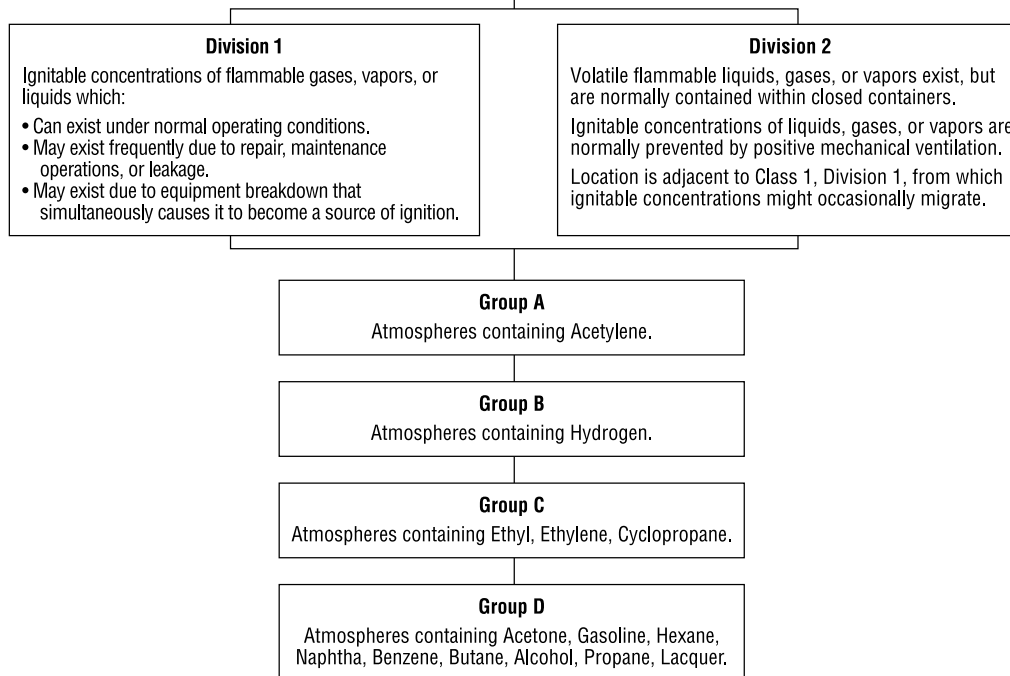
**Division 1**

Ignitable concentrations of flammable gases, vapors, or liquids which:

• Can exist under normal operating conditions.
• May exist frequently due to repair, maintenance operations, or leakage.
• May exist due to equipment breakdown that simultaneously causes it to become a source of ignition.

**Division 2**

Volatile flammable liquids, gases, or vapors exist, but are normally contained within closed containers.

Ignitable concentrations of liquids, gases, or vapors are normally prevented by positive mechanical ventilation.

Location is adjacent to Class 1, Division 1, from which ignitable concentrations might occasionally migrate.

**Group A**

Atmospheres containing Acetylene.

**Group B**

Atmospheres containing Hydrogen.

**Group C**

Atmospheres containing Ethyl, Ethylene, Cyclopropane.

**Group D**

Atmospheres containing Acetone, Gasoline, Hexane, Naphtha, Benzene, Butane, Alcohol, Propane, Lacquer.